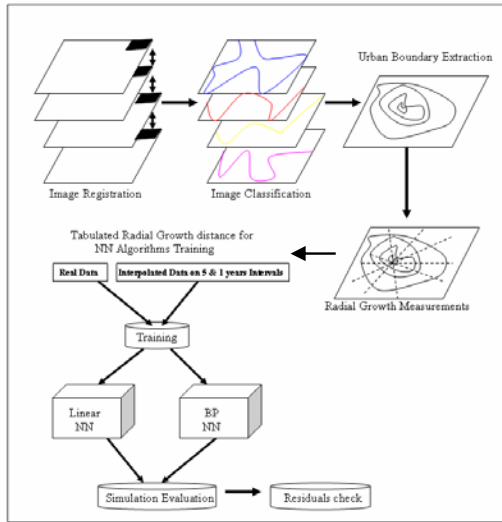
Urban Boundary Extraction

Image Registration

Image Classification

Tabulated Radial Growth distance for NN Algorithms Training

Real Data

Interpolated Data on 5 & 1 years Intervals

Radial Growth Measurements

Training

Linear NN

BP NN

Simulation Evaluation

Residuals check